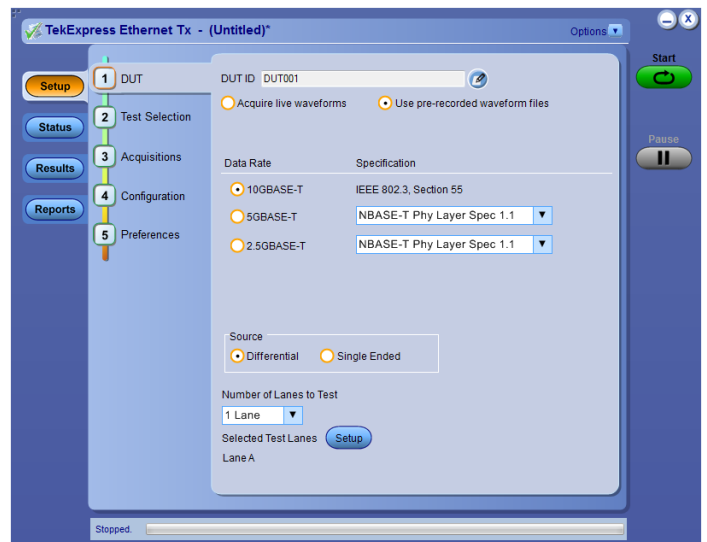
TekExpress Ethernet Tx - (Untitled)*

Options

Start

Pause

Setup

Status

Results

Reports

1 DUT

2 Test Selection

3 Acquisitions

4 Configuration

5 Preferences

DUT ID DUT001

Acquire live waveforms

Use pre-recorded waveform files

Data Rate

Specification

10GBASE-T

IEEE 802.3, Section 55

5GBASE-T

NBASE-T Phy Layer Spec 1.1

2.5GBASE-T

NBASE-T Phy Layer Spec 1.1

Source

Differential

Single Ended

Number of Lanes to Test

1 Lane

Selected Test Lanes

Setup

Lane A

Stopped.